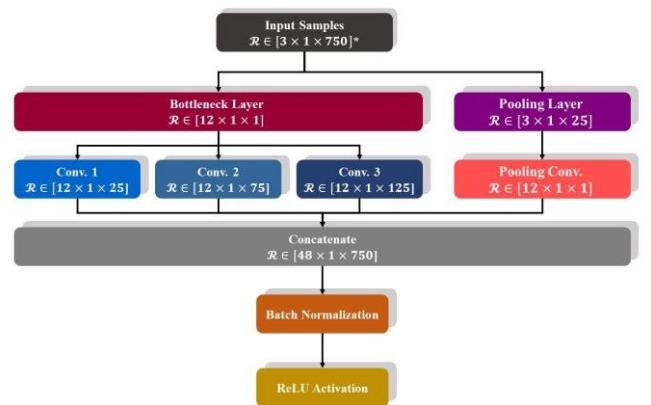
Input Samples
$\mathcal{R} \in [3 \times 1 \times 750]$*

Bottleneck Layer
$\mathcal{R} \in [12 \times 1 \times 1]$

Pooling Layer
$\mathcal{R} \in [3 \times 1 \times 25]$

Conv. 1
$\mathcal{R} \in [12 \times 1 \times 25]$

Conv. 2
$\mathcal{R} \in [12 \times 1 \times 75]$

Conv. 3
$\mathcal{R} \in [12 \times 1 \times 125]$

Pooling Conv.
$\mathcal{R} \in [12 \times 1 \times 1]$

Concatenate
$\mathcal{R} \in [48 \times 1 \times 750]$

Batch Normalization

ReLU Activation